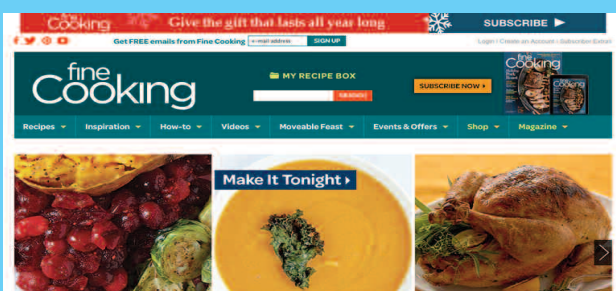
fine Cooking Give the gift that lasts all year long SUBSCRIBE

Get FREE emails from Fine Cooking e-mail address SIGN UP

Login | Create an Account | Subscriber Extra

fine Cooking

MY RECIPE BOX

SEARCH

SUBSCRIBE NOW

fine Cooking

Recipes Inspiration How-to Videos Moveable Feast Events & Offers Shop Magazine

Make It Tonight